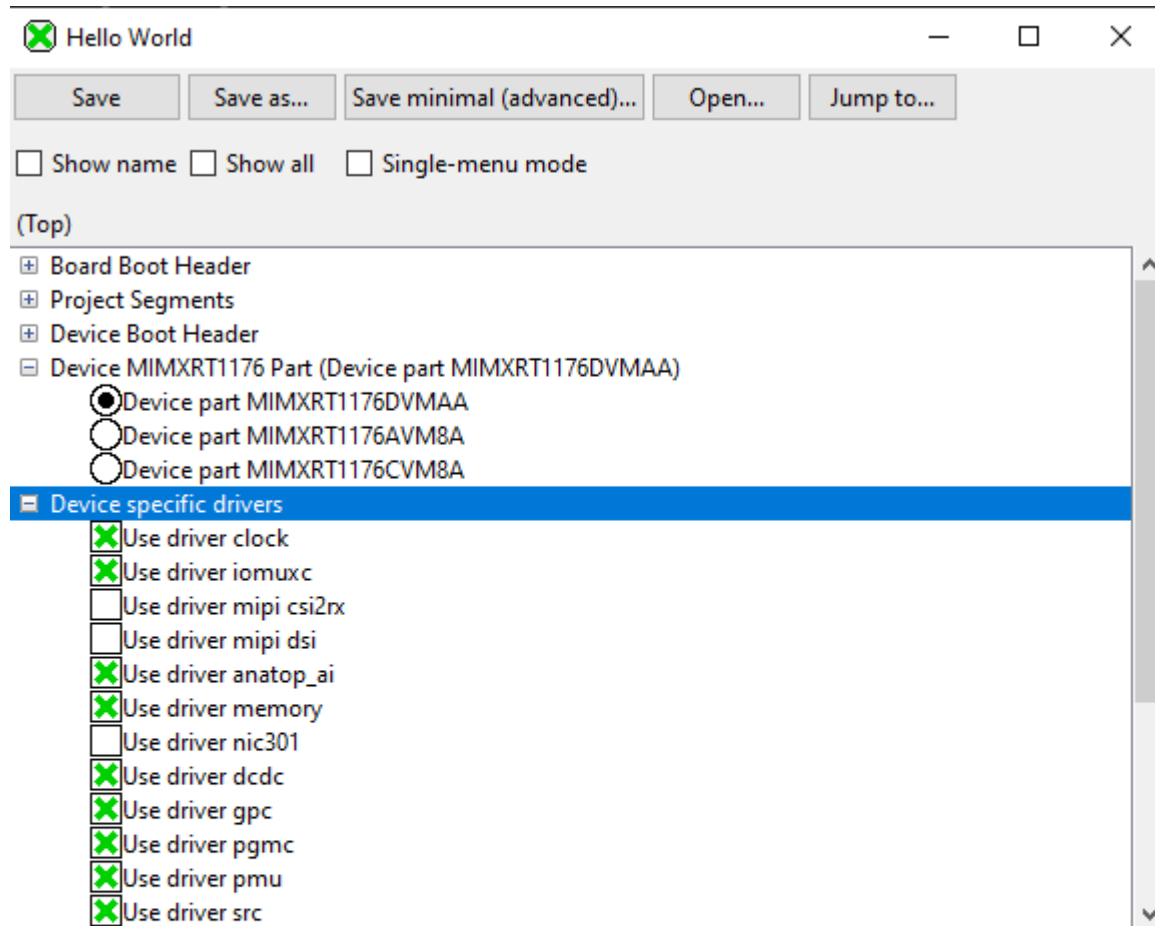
Hello World

Save | Save as... | Save minimal (advanced)... | Open... | Jump to...

Show name Show all Single-menu mode

(Top)

Board Boot Header
Project Segments
Device Boot Header
Device MIMXRT1176 Part (Device part MIMXRT1176DVMAA)
Device part MIMXRT1176DVMAA
Device part MIMXRT1176AVM8A
Device part MIMXRT1176CVM8A
Device specific drivers
Use driver clock
Use driver iomuxc
Use driver mipi csi2rx
Use driver mipi dsi
Use driver anatop_ai
Use driver memory
Use driver nic301
Use driver dcdc
Use driver gpc
Use driver pgmc
Use driver pmu
Use driver src